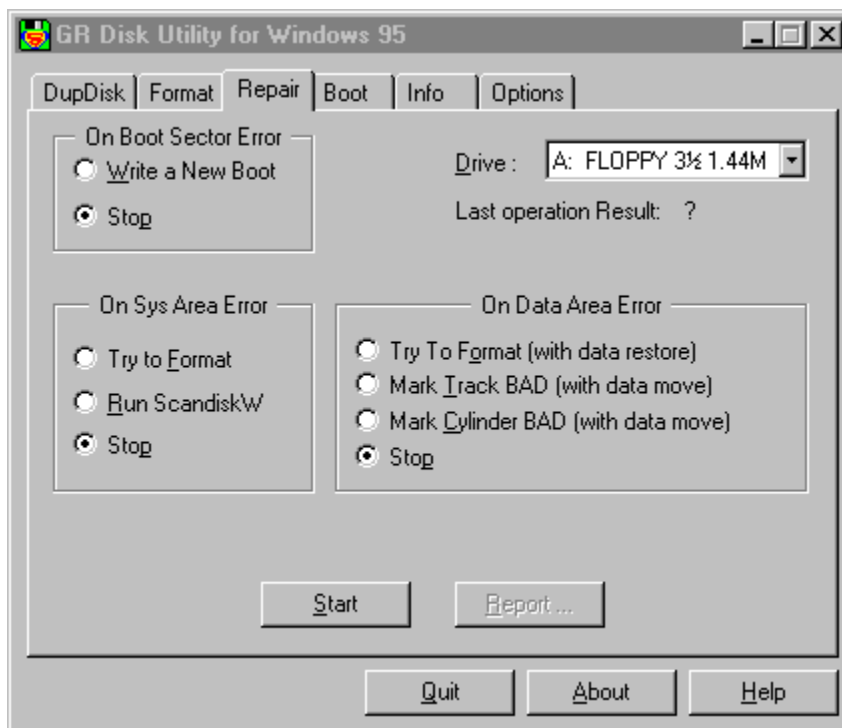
GR Disk Utility for Windows 95

DupDisk | Format | Repair | Boot | Info | Options

On Boot Sector Error
Write a New Boot
Stop

Drive : A: FLOPPY 3½ 1.44M

Last operation Result: ?

On Sys Area Error
Try to Format
Run ScandiskW
Stop

On Data Area Error
Try To Format (with data restore)
Mark Track BAD (with data move)
Mark Cylinder BAD (with data move)
Stop

Start

Report ...

Quit

About

Help